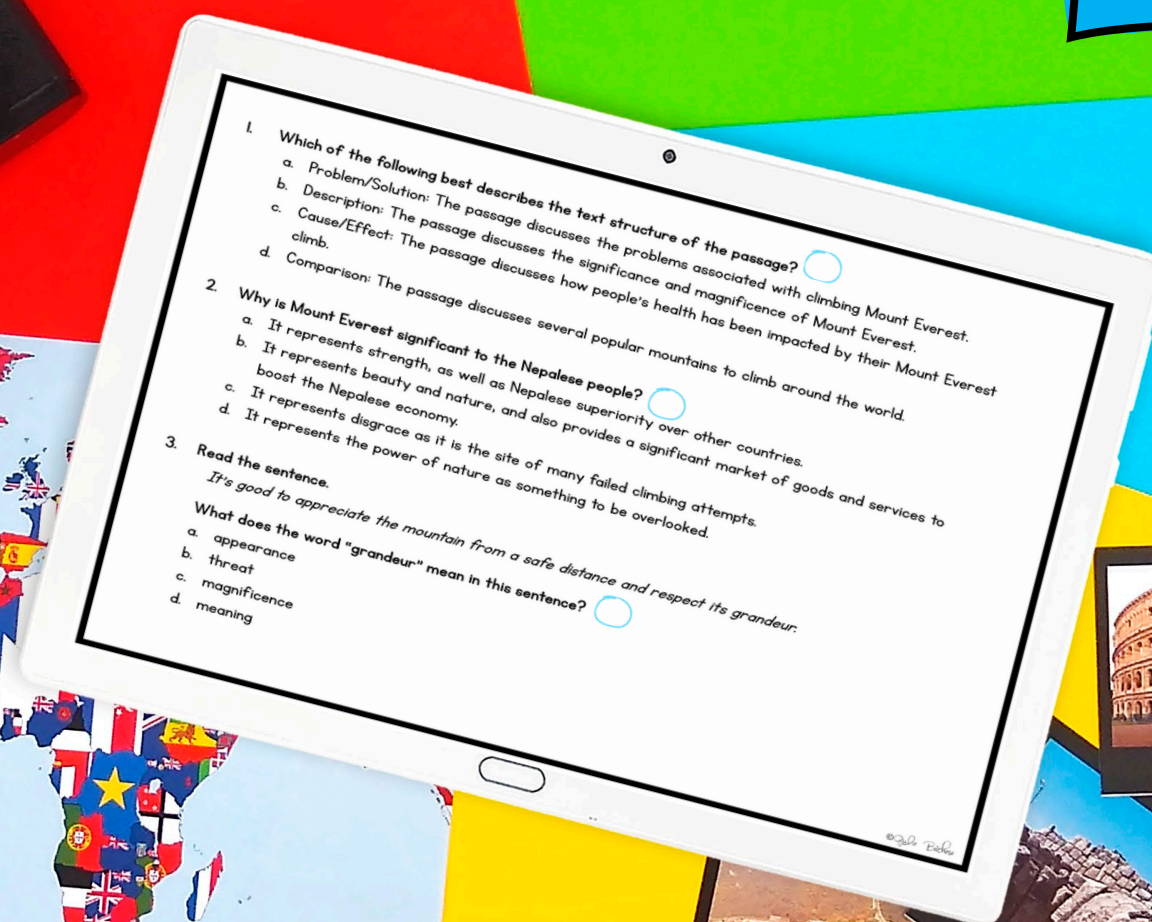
1. Which of the following best describes the text structure of the passage?
a. Problem/Solution: The passage discusses the problems associated with climbing Mount Everest.
b. Description: The passage discusses the significance and magnificence of Mount Everest.
c. Cause/Effect: The passage discusses how people's health has been impacted by their Mount Everest climb.
d. Comparison: The passage discusses several popular mountains to climb around the world.

2. Why is Mount Everest significant to the Nepalese people?
a. It represents strength, as well as Nepalese superiority over other countries.
b. It represents beauty and nature, and also provides a significant market of goods and services to boost the Nepalese economy.
c. It represents disgrace as it is the site of many failed climbing attempts.
d. It represents the power of nature as something to be overlooked.

3. Read the sentence.
It's good to appreciate the mountain from a safe distance and respect its grandeur.
What does the word "grandeur" mean in this sentence?
a. appearance
b. threat
c. magnificence
d. meaning

©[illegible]